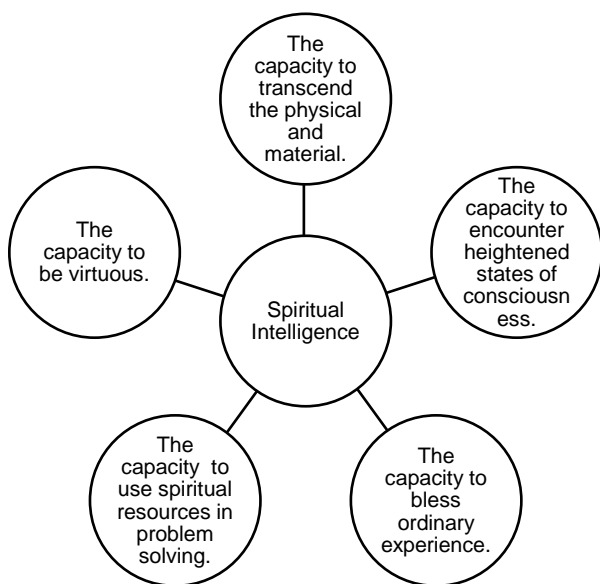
The capacity to transcend the physical and material.

The capacity to be virtuous.

Spiritual Intelligence

The capacity to encounter heightened states of consciousness.

The capacity to use spiritual resources in problem solving.

The capacity to bless ordinary experience.